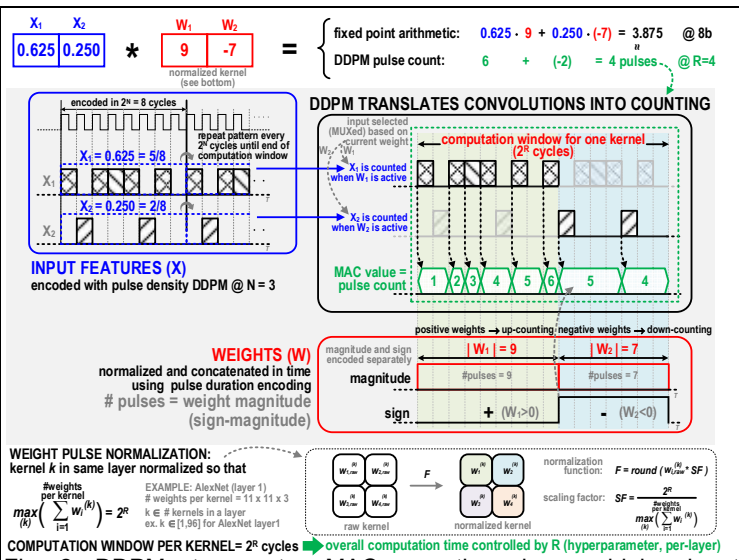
| $X_1$ | $X_2$ |
|---|---|
| 0.625 | 0.250 |

*

| $W_1$ | $W_2$ |
|---|---|
| 9 | -7 |

normalized kernel (see bottom)

=

fixed point arithmetic: $0.625 \cdot 9 + 0.250 \cdot (-7) = 3.875$ @ 8b
≈
DDPM pulse count: 6 + (-2) = 4 pulses @ R=4

DDPM TRANSLATES CONVOLUTIONS INTO COUNTING

encoded in $2^N$ = 8 cycles

repeat pattern every $2^N$ cycles until end of computation window

$X_1 = 0.625 = 5/8$

$X_2 = 0.250 = 2/8$

$X_1$

$X_2$

INPUT FEATURES (X)
encoded with pulse density DDPM @ N = 3

input selected (MUXed) based on current weight

$W_2$ $W_1$

$X_1$ is counted when $W_1$ is active

$X_2$ is counted when $W_2$ is active

computation window for one kernel ($2^R$ cycles)

MAC value = pulse count

1 2 3 4 5 6 5 4

positive weights → up-counting negative weights → down-counting

WEIGHTS (W)
normalized and concatenated in time using pulse duration encoding
# pulses = weight magnitude (sign-magnitude)

magnitude and sign encoded separately

$|W_1| = 9$

$|W_2| = 7$

magnitude

#pulses = 9

#pulses = 7

sign

+ ($W_1$>0)

- ($W_2$<0)

WEIGHT PULSE NORMALIZATION:
kernel k in same layer normalized so that

$\max_{(k)}\left(\sum_{i=1}^{\#weights\ per\ kernel} w_i^{(k)}\right) = 2^R$

EXAMPLE: AlexNet (layer 1)
# weights per kernel = 11 x 11 x 3
k ∈ # kernels in a layer
ex. k ∈ [1,96] for AlexNet layer1

$W_{1,raw}^{(k)}$ $W_{2,raw}^{(k)}$ $W_{3,raw}^{(k)}$ $W_{4,raw}^{(k)}$

raw kernel

F

$W_1^{(k)}$ $W_2^{(k)}$ $W_3^{(k)}$ $W_4^{(k)}$

normalized kernel

normalization function: $F = round\left(w_{i,raw}^{(k)} * SF\right)$

scaling factor: $SF = \frac{2^R}{\max_{(k)}\left(\sum_{i=1}^{\#weights\ per\ kernel} w_i^{(k)}\right)}$

COMPUTATION WINDOW PER KERNEL= $2^R$ cycles → overall computation time controlled by R (hyperparameter, per-layer)